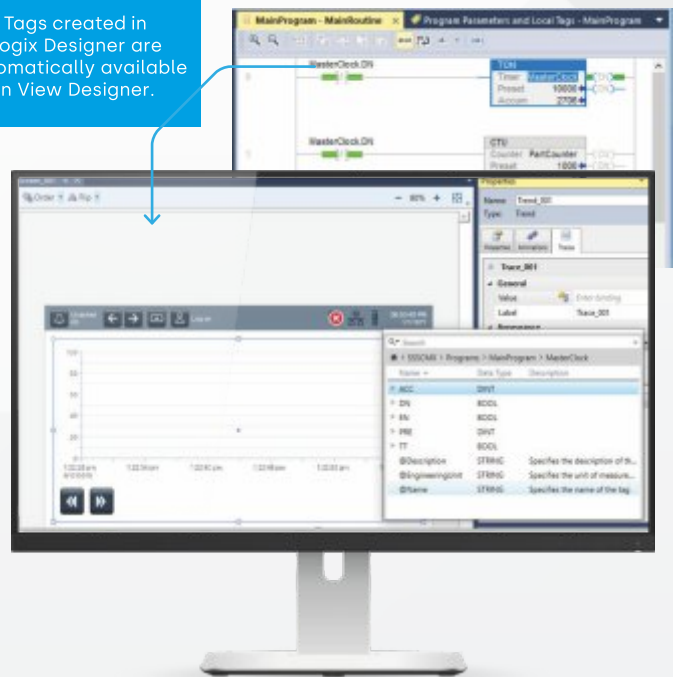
Tags created in
ogix Designer are
omatically available
n View Designer.

MainProgram - MainRoutine × Program Parameters and Local Tags - MainProgram

MasterClock.DN

TON
Timer MasterClock
Preset 10000
Accum 2706

MasterClock.DN

CTU
Counter PartCounter
Preset 1000

Order Flip

80% +

Properties
Name Trend_001
Type Trend

Properties Animations Traces

Trace_001
General
Value Enter binding
Label Trace_001

Log In

Search
SSSCMX > Programs > MainProgram > MasterClock

| Name | Data Type | Description |
|---|---|---|
| ACC | DINT | |
| DN | BOOL | |
| EN | BOOL | |
| PRE | DINT | |
| TT | BOOL | |
| @Description | STRING | Specifies the description of th... |
| @EngineeringUnit | STRING | Specifies the unit of measure... |
| @Name | STRING | Specifies the name of the tag |